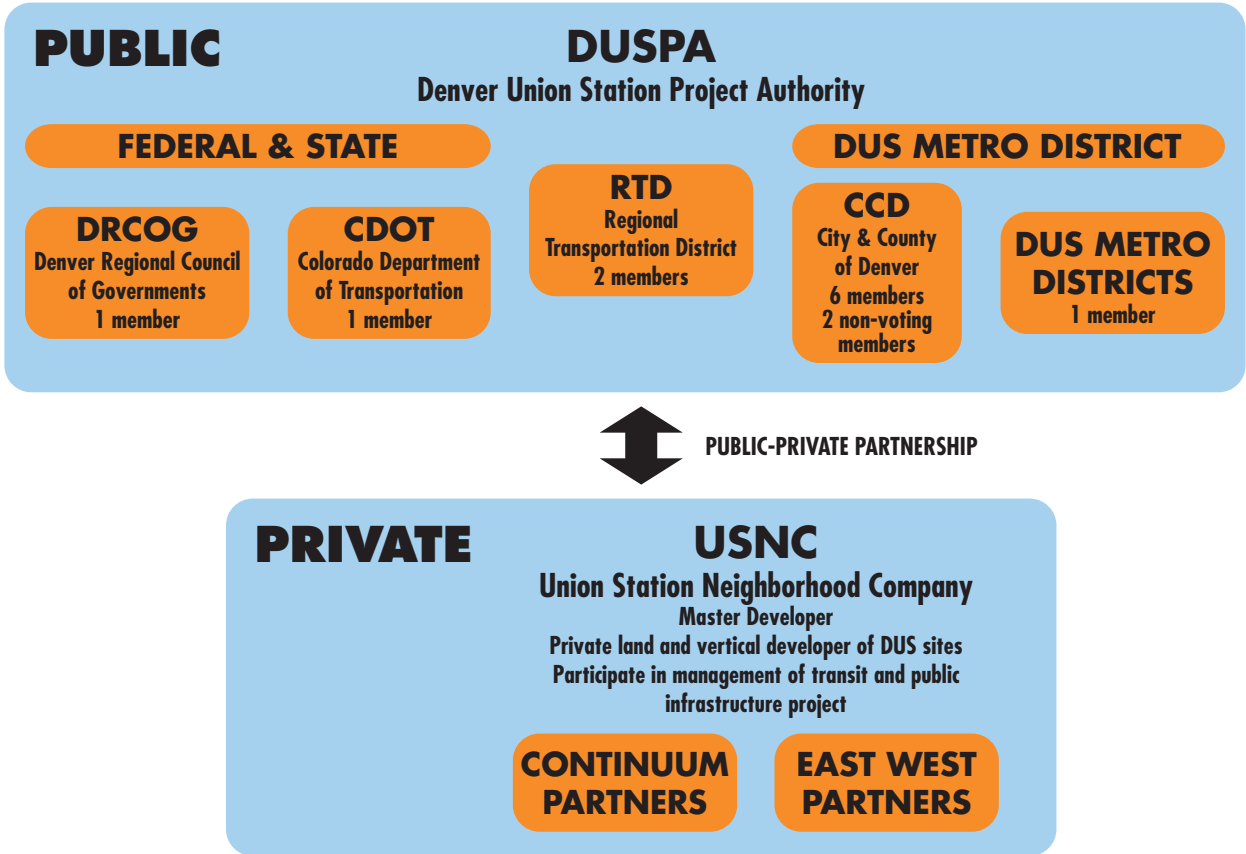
PUBLIC

DUSPA
Denver Union Station Project Authority

FEDERAL & STATE

DRCOG
Denver Regional Council of Governments
1 member

CDOT
Colorado Department of Transportation
1 member

RTD
Regional Transportation District
2 members

DUS METRO DISTRICT

CCD
City & County of Denver
6 members
2 non-voting members

DUS METRO DISTRICTS
1 member

PUBLIC-PRIVATE PARTNERSHIP

PRIVATE

USNC
Union Station Neighborhood Company
Master Developer
Private land and vertical developer of DUS sites
Participate in management of transit and public infrastructure project

CONTINUUM PARTNERS

EAST WEST PARTNERS